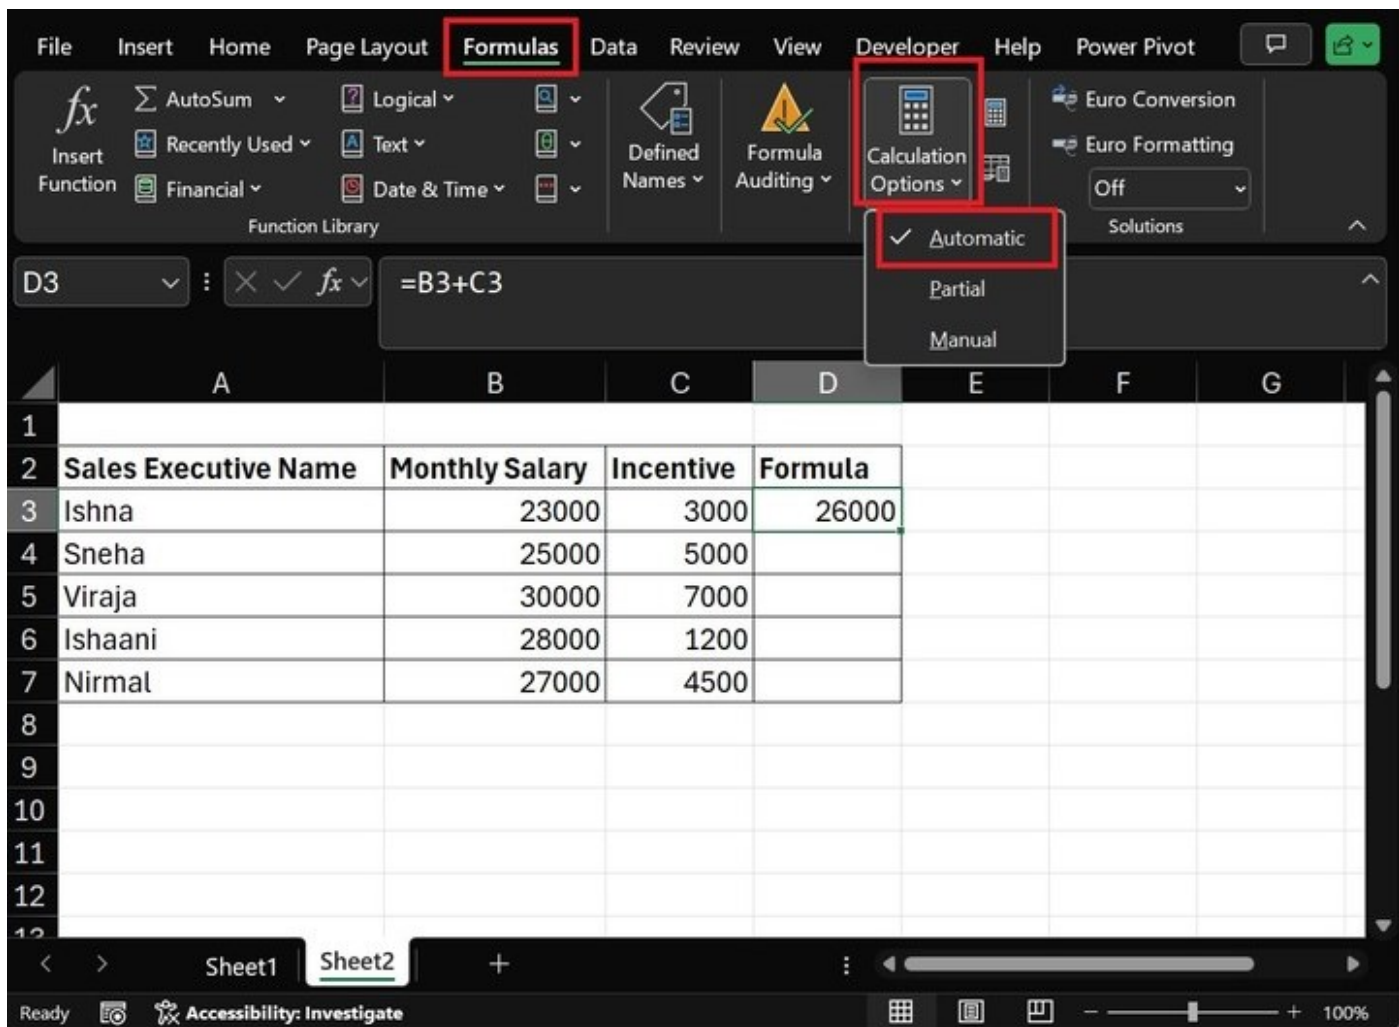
File Insert Home Page Layout Formulas Data Review View Developer Help Power Pivot

$fx$ Insert Function

∑ AutoSum
Recently Used
Financial

Logical
Text
Date & Time

Function Library

Defined Names

Formula Auditing

Calculation Options

Euro Conversion
Euro Formatting
Off

Solutions

Automatic
Partial
Manual

D3

=B3+C3

| | A | B | C | D | E | F | G |
|---|---|---|---|---|---|---|---|
| 1 | | | | | | | |
| 2 | Sales Executive Name | Monthly Salary | Incentive | Formula | | | |
| 3 | Ishna | 23000 | 3000 | 26000 | | | |
| 4 | Sneha | 25000 | 5000 | | | | |
| 5 | Viraja | 30000 | 7000 | | | | |
| 6 | Ishaani | 28000 | 1200 | | | | |
| 7 | Nirmal | 27000 | 4500 | | | | |
| 8 | | | | | | | |
| 9 | | | | | | | |
| 10 | | | | | | | |
| 11 | | | | | | | |
| 12 | | | | | | | |

Sheet1 Sheet2 +

Ready Accessibility: Investigate 100%